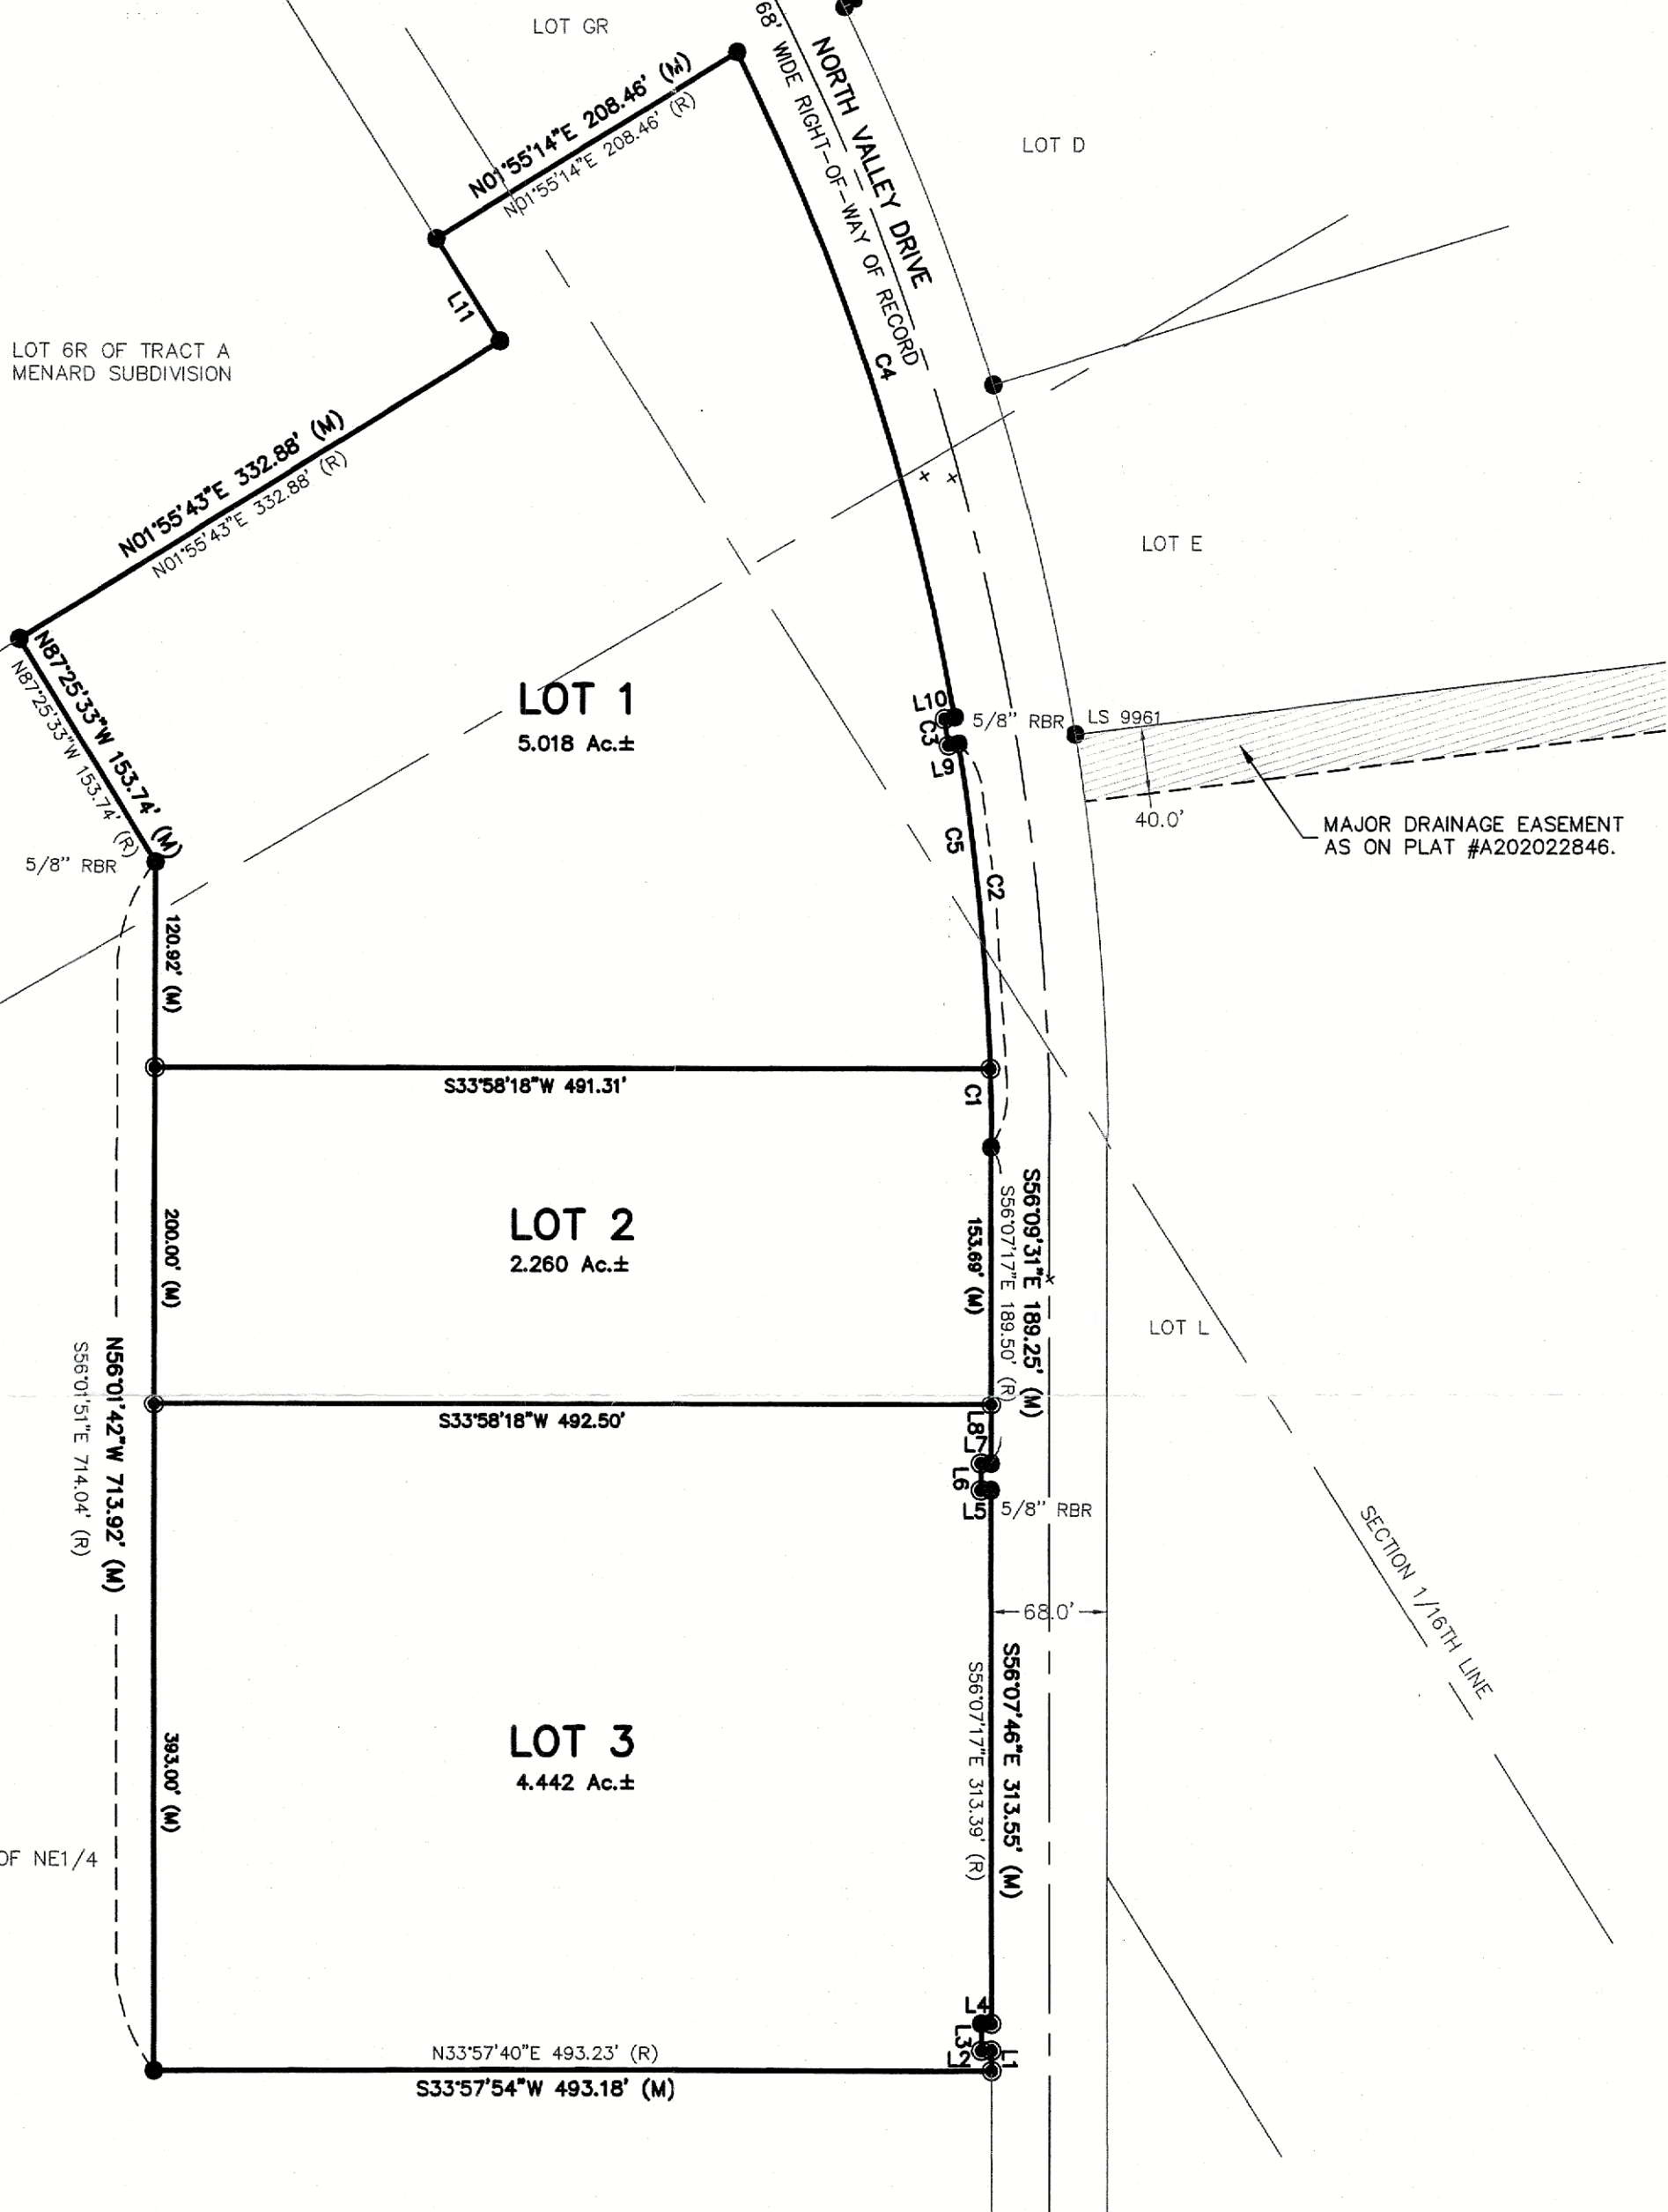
LOT GR

NORTH VALLEY DRIVE
68' WIDE RIGHT-OF-WAY OF RECORD

LOT D

N01°55'14"E 208.46' (M)
N01°55'14"E 208.46' (R)

L11

LOT 6R OF TRACT A
MENARD SUBDIVISION

N01°55'43"E 332.88' (M)
N01°55'43"E 332.88' (R)

C4

LOT E

N87°25'33"W 153.74' (M)
N87°25'33"W 153.74' (R)

LOT 1
5.018 Ac.±

L10
C3
L9
5/8" RBR
LS 9961

40.0'

MAJOR DRAINAGE EASEMENT
AS ON PLAT #A202022846.

5/8" RBR

C5
C2

120.92' (M)

S33°58'18"W 491.31'

C1

LOT 2
2.260 Ac.±

200.00' (M)

153.69' (M)

S56°09'31"E 189.25' (M)
S56°07'17"E 189.50' (R)

LOT L

N56°01'42"W 713.92' (M)
S56°01'51"E 714.04' (R)

S33°58'18"W 492.50'

L8
L7
L6
L5
5/8" RBR

SECTION 1/16TH LINE

68.0'

LOT 3
4.442 Ac.±

393.00' (M)

S56°07'46"E 313.55' (M)
S56°07'17"E 313.39' (R)

OF NE1/4

L4
L3
L2
L1

N33°57'40"E 493.23' (R)
S33°57'54"W 493.18' (M)